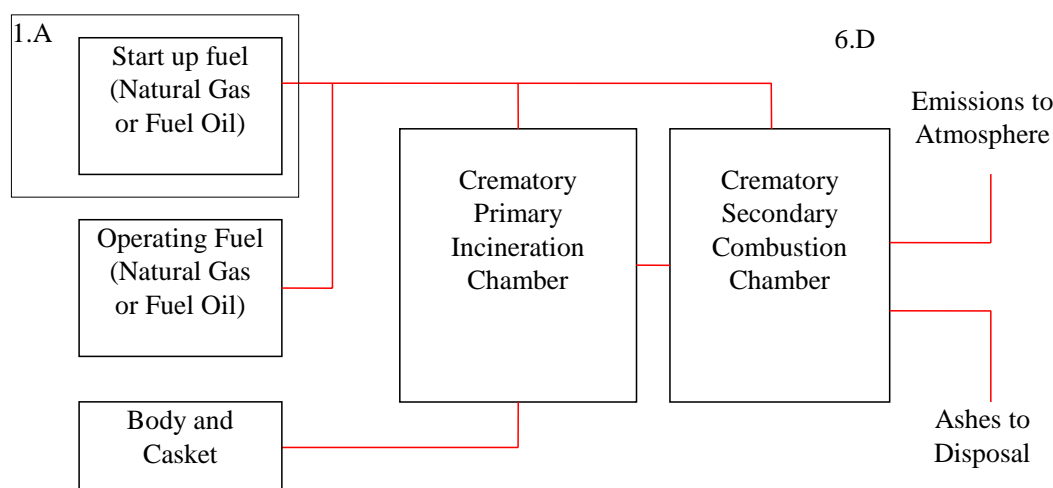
1.A

Start up fuel (Natural Gas or Fuel Oil)

6.D

Emissions to Atmosphere

Operating Fuel (Natural Gas or Fuel Oil)

Crematory Primary Incineration Chamber

Crematory Secondary Combustion Chamber

Body and Casket

Ashes to Disposal